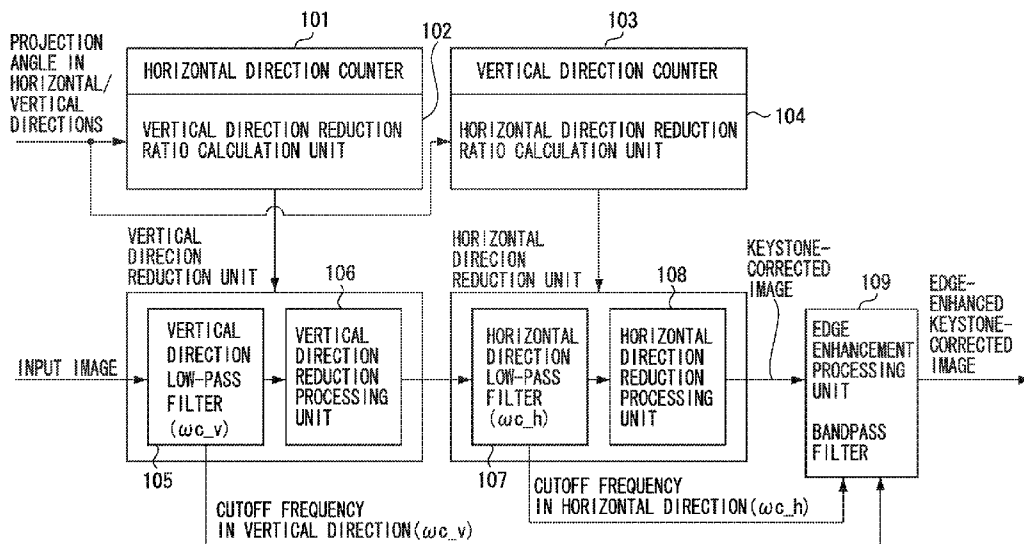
101

102

103

PROJECTION ANGLE IN HORIZONTAL/ VERTICAL DIRECTIONS

HORIZONTAL DIRECTION COUNTER

VERTICAL DIRECTION REDUCTION RATIO CALCULATION UNIT

VERTICAL DIRECTION COUNTER

HORIZONTAL DIRECTION REDUCTION RATIO CALCULATION UNIT

104

VERTICAL DIRECION REDUCTION UNIT

106

HORIZONTAL DIRECION REDUCTION UNIT

108

KEYSTONE-CORRECTED IMAGE

109

EDGE-ENHANCED KEYSTONE-CORRECTED IMAGE

INPUT IMAGE

VERTICAL DIRECTION LOW-PASS FILTER ($\omega c\_v$)

VERTICAL DIRECTION REDUCTION PROCESSING UNIT

HORIZONTAL DIRECTION LOW-PASS FILTER ($\omega c\_h$)

HORIZONTAL DIRECTION REDUCTION PROCESSING UNIT

EDGE ENHANCEMENT PROCESSING UNIT

BANDPASS FILTER

105

107

CUTOFF FREQUENCY IN HORIZONTAL DIRECTION($\omega c\_h$)

CUTOFF FREQUENCY IN VERTICAL DIRECTION($\omega c\_v$)